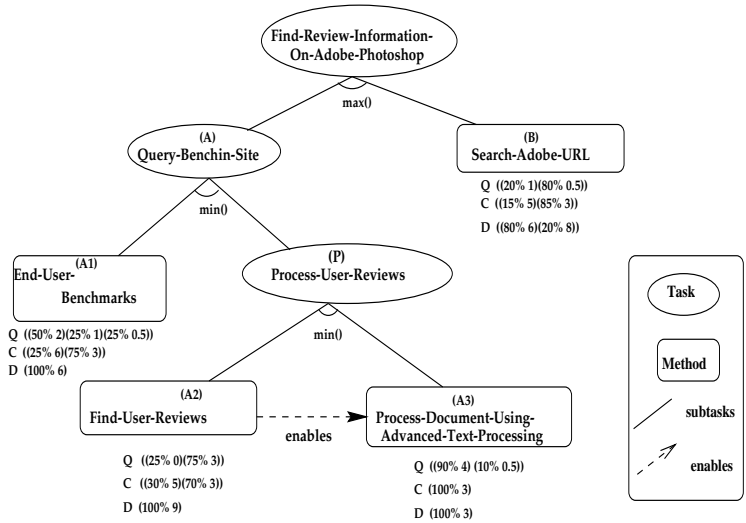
Find-Review-Information-On-Adobe-Photoshop

max()

(A)
Query-Benchin-Site

min()

(B)
Search-Adobe-URL

Q ((20% 1)(80% 0.5))
C ((15% 5)(85% 3))
D ((80% 6)(20% 8))

(A1)
End-User-Benchmarks

Q ((50% 2)(25% 1)(25% 0.5))
C ((25% 6)(75% 3))
D (100% 6)

(P)
Process-User-Reviews

min()

(A2)
Find-User-Reviews

enables

(A3)
Process-Document-Using-Advanced-Text-Processing

Q ((25% 0)(75% 3))
C ((30% 5)(70% 3))
D (100% 9)

Q ((90% 4) (10% 0.5))
C (100% 3)
D (100% 3)

Task

Method

subtasks

enables